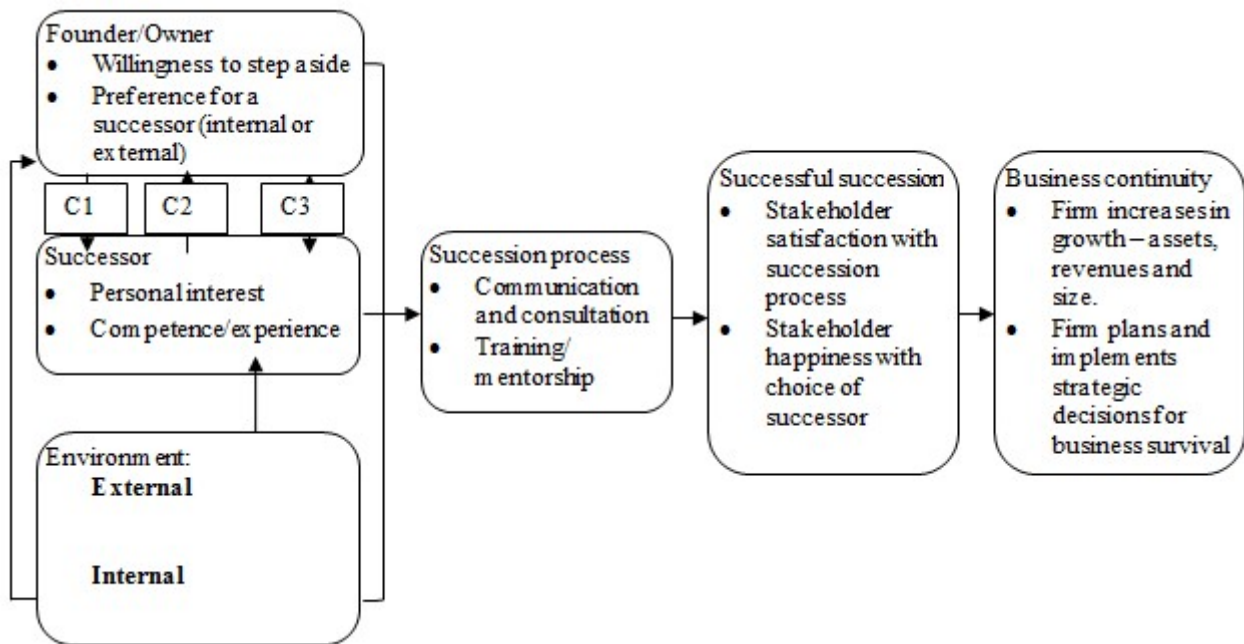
Founder/Owner
• Willingness to step aside
• Preference for a successor (internal or external)

C1
C2
C3

Successor
• Personal interest
• Competence/experience

Environment:
External

Internal

Succession process
• Communication and consultation
• Training/ mentorship

Successful succession
• Stakeholder satisfaction with succession process
• Stakeholder happiness with choice of successor

Business continuity
• Firm increases in growth – assets, revenues and size.
• Firm plans and implements strategic decisions for business survival